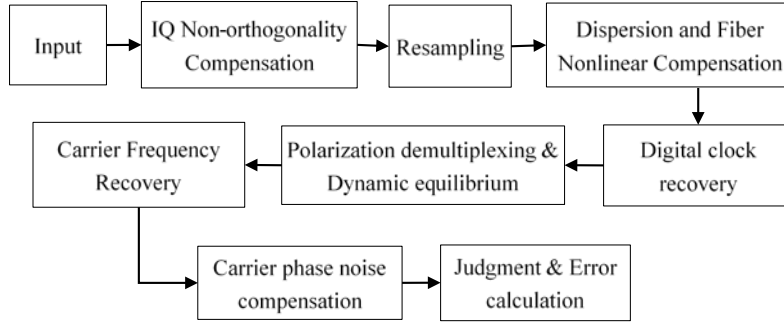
Input

IQ Non-orthogonality Compensation

Resampling

Dispersion and Fiber Nonlinear Compensation

Digital clock recovery

Polarization demultiplexing & Dynamic equilibrium

Carrier Frequency Recovery

Carrier phase noise compensation

Judgment & Error calculation